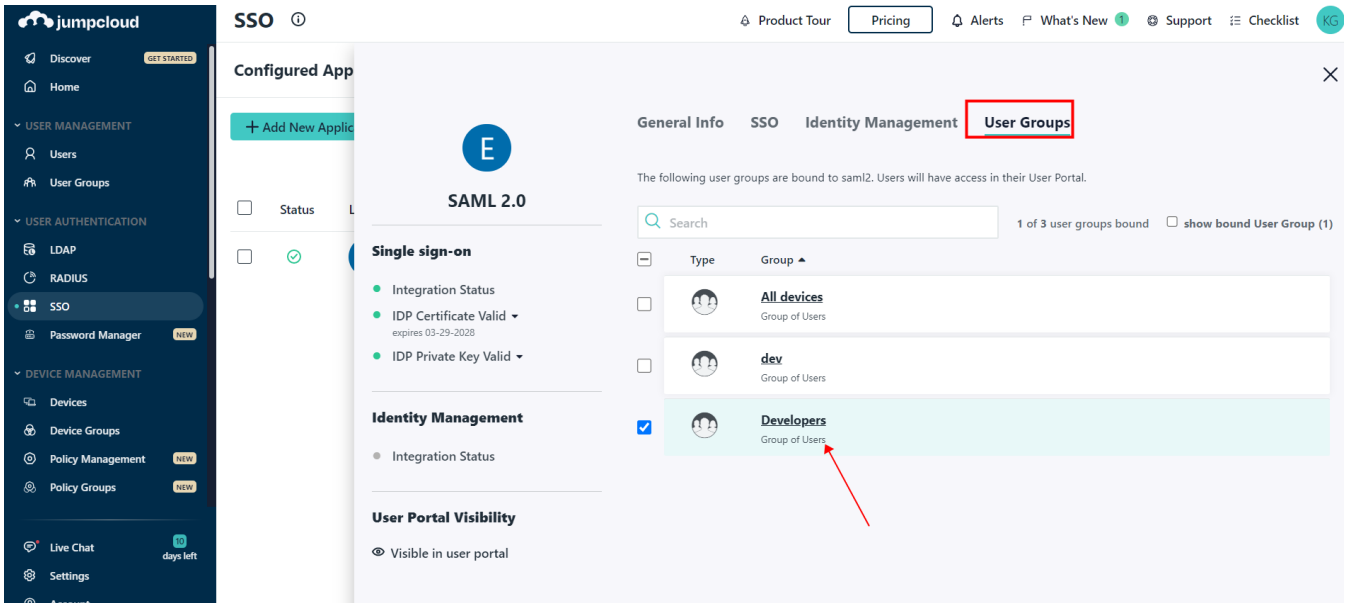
jumpcloud
Discover GET STARTED
Home
USER MANAGEMENT
Users
User Groups
USER AUTHENTICATION
LDAP
RADIUS
SSO
Password Manager NEW
DEVICE MANAGEMENT
Devices
Device Groups
Policy Management NEW
Policy Groups NEW
Live Chat 10 days left
Settings

SSO
Product Tour
Pricing
Alerts
What's New 1
Support
Checklist
KG

Configured App
+ Add New Applic
Status

E
SAML 2.0
Single sign-on
Integration Status
IDP Certificate Valid
expires 03-29-2028
IDP Private Key Valid
Identity Management
Integration Status
User Portal Visibility
Visible in user portal

General Info SSO Identity Management User Groups
The following user groups are bound to saml2. Users will have access in their User Portal.
Search
1 of 3 user groups bound
show bound User Group (1)
Type Group
All devices
Group of Users
dev
Group of Users
Developers
Group of Users